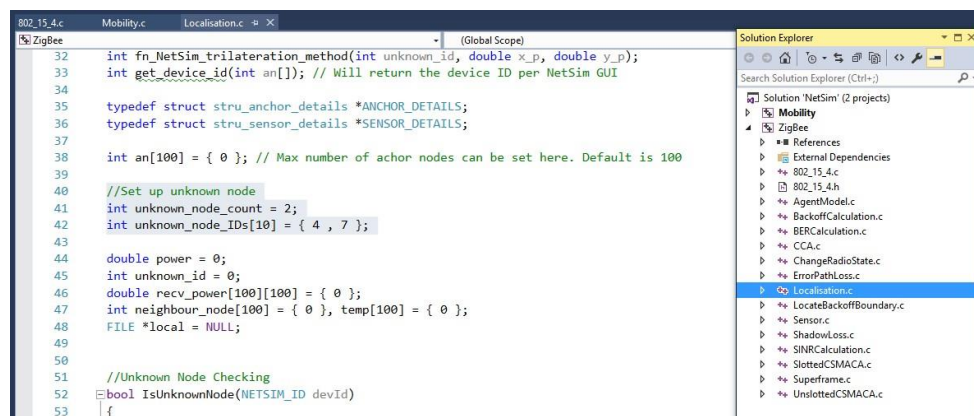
802_15_4.c Mobility.c Localisation.c ⊕ ×

ZigBee (Global Scope)

32 int fn_NetSim_trilateration_method(int unknown_id, double x_p, double y_p);
33 int get_device_id(int an[]); // Will return the device ID per NetSim GUI
34
35 typedef struct stru_anchor_details *ANCHOR_DETAILS;
36 typedef struct stru_sensor_details *SENSOR_DETAILS;
37
38 int an[100] = { 0 }; // Max number of achor nodes can be set here. Default is 100
39
40 //Set up unknown node
41 int unknown_node_count = 2;
42 int unknown_node_IDs[10] = { 4 , 7 };
43
44 double power = 0;
45 int unknown_id = 0;
46 double recv_power[100][100] = { 0 };
47 int neighbour_node[100] = { 0 }, temp[100] = { 0 };
48 FILE *local = NULL;
49
50
51 //Unknown Node Checking
52 bool IsUnknownNode(NETSIM_ID devId)
53 {

Solution Explorer

Search Solution Explorer (Ctrl+;)

Solution 'NetSim' (2 projects)
Mobility
ZigBee
References
External Dependencies
802_15_4.c
802_15_4.h
AgentModel.c
BackoffCalculation.c
BERCalculation.c
CCA.c
ChangeRadioState.c
ErrorPathLoss.c
Localisation.c
LocateBackoffBoundary.c
Sensor.c
ShadowLoss.c
SINRCalculation.c
SlottedCSMACA.c
Superframe.c
UnslottedCSMACA.c